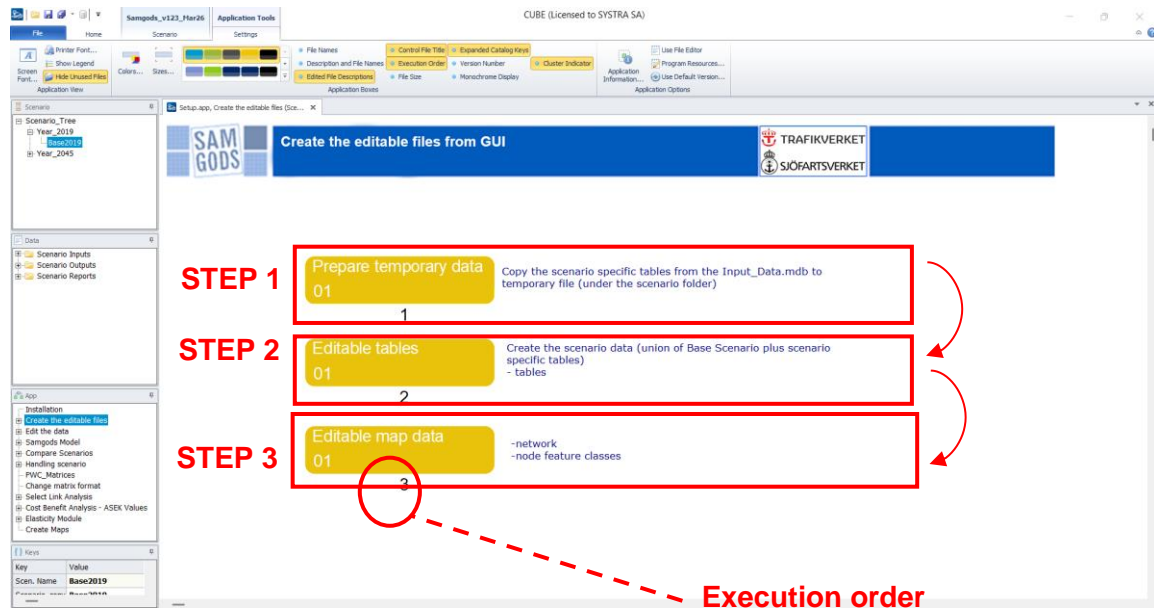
Samgods_v123_Mar26 | Application Tools

CUBE (Licensed to SYSTRA SA)

File | Home | Scenario | Settings

Screen Font... | Printer Font... | Show Legend | Hide Unused Files | Application View | Colors... | Sizes...

File Names | Description and File Names | Edited File Descriptions | Control File Title | Execution Order | File Size | Expanded Catalog Keys | Version Number | Monochrome Display | Cluster Indicator | Application Boxes

Application Information... | Use File Editor | Program Resources... | Use Default Version... | Application Options

Scenario
Scenario_Tree
Year_2019
Base2019
Year_2045

Data
Scenario Inputs
Scenario Outputs
Scenario Reports

App
Installation
Create the editable files
Edit the data
Samgods Model
Compare Scenarios
Handling scenario
PWC_Matrices
Change matrix format
Select Link Analysis
Cost Benefit Analysis - ASEK Values
Elasticity Module
Create Maps

Keys
| Key | Value |
|---|---|
| Scen. Name | Base2019 |

Setup.app, Create the editable files (Sce...

SAM GODS

Create the editable files from GUI

TRAFIKVERKET
SJÖFARTSVERKET

STEP 1
Prepare temporary data
01
Copy the scenario specific tables from the Input_Data.mdb to temporary file (under the scenario folder)
1

STEP 2
Editable tables
01
Create the scenario data (union of Base Scenario plus scenario specific tables)
- tables
2

STEP 3
Editable map data
01
-network
-node feature classes
3

Execution order